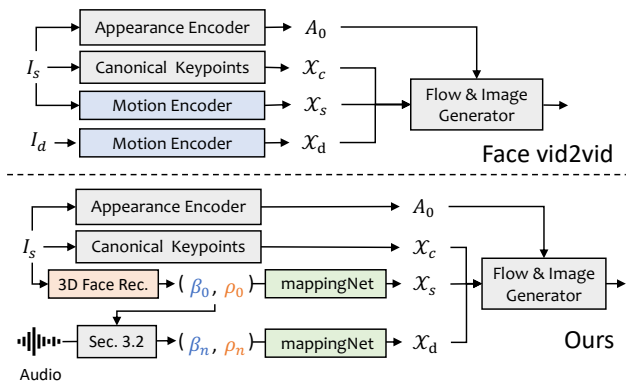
Appearance Encoder $A_0$

$I_s$

Canonical Keypoints $\mathcal{X}_c$

Motion Encoder $\mathcal{X}_s$

$I_d$ Motion Encoder $\mathcal{X}_d$

Flow & Image Generator

Face vid2vid

Appearance Encoder $A_0$

$I_s$

Canonical Keypoints $\mathcal{X}_c$

3D Face Rec. $(\beta_0, \rho_0)$ mappingNet $\mathcal{X}_s$

Flow & Image Generator

Sec. 3.2 $(\beta_n, \rho_n)$ mappingNet $\mathcal{X}_d$

Audio

Ours